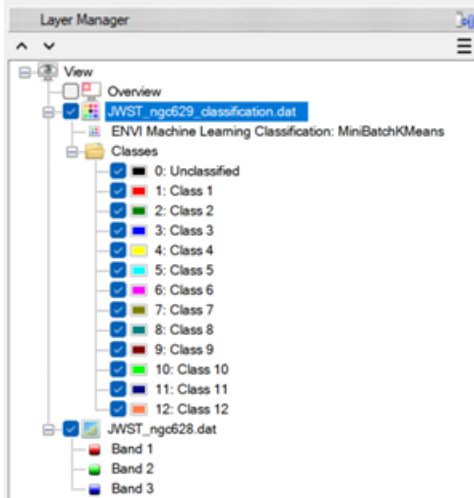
Layer Manager

View
Overview
JWST_ngc629_classification.dat
ENVI Machine Learning Classification: MiniBatchKMeans
Classes
0: Unclassified
1: Class 1
2: Class 2
3: Class 3
4: Class 4
5: Class 5
6: Class 6
7: Class 7
8: Class 8
9: Class 9
10: Class 10
11: Class 11
12: Class 12
JWST_ngc628.dat
Band 1
Band 2
Band 3